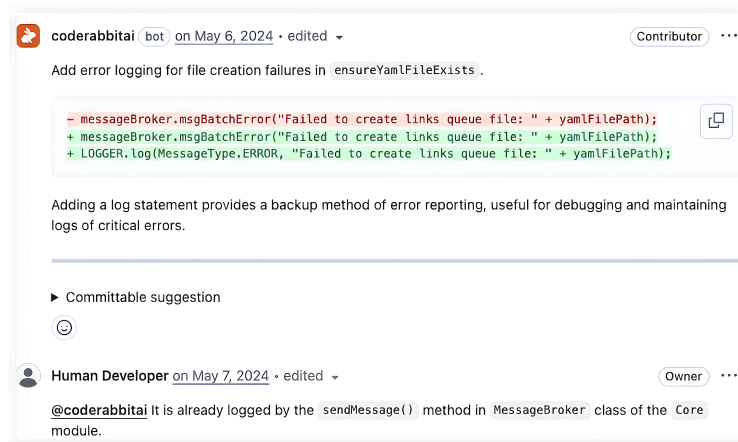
coderabbitai bot on May 6, 2024 • edited

Contributor

Add error logging for file creation failures in ensureYamlFileExists.

```
- messageBroker.msgBatchError("Failed to create links queue file: " + yamlFilePath);
+ messageBroker.msgBatchError("Failed to create links queue file: " + yamlFilePath);
+ LOGGER.log(MessageType.ERROR, "Failed to create links queue file: " + yamlFilePath);
```

Adding a log statement provides a backup method of error reporting, useful for debugging and maintaining logs of critical errors.

▶ Committable suggestion

Human Developer on May 7, 2024 • edited

Owner

@coderabbitai It is already logged by the sendMessage() method in MessageBroker class of the Core module.